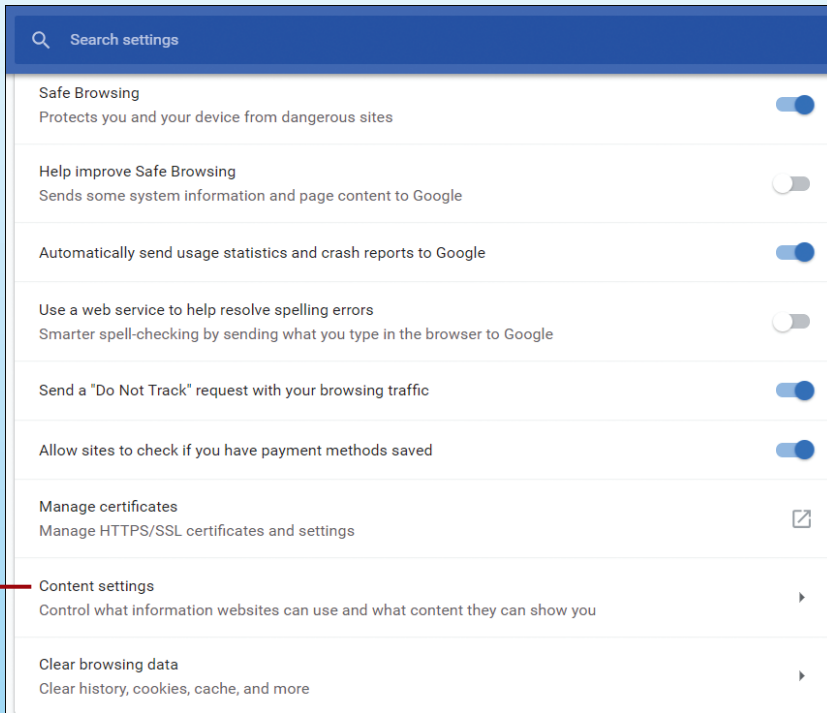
Search settings

Safe Browsing
Protects you and your device from dangerous sites

Help improve Safe Browsing
Sends some system information and page content to Google

Automatically send usage statistics and crash reports to Google

Use a web service to help resolve spelling errors
Smarter spell-checking by sending what you type in the browser to Google

Send a "Do Not Track" request with your browsing traffic

Allow sites to check if you have payment methods saved

Manage certificates
Manage HTTPS/SSL certificates and settings

Content settings
Control what information websites can use and what content they can show you

Clear browsing data
Clear history, cookies, cache, and more